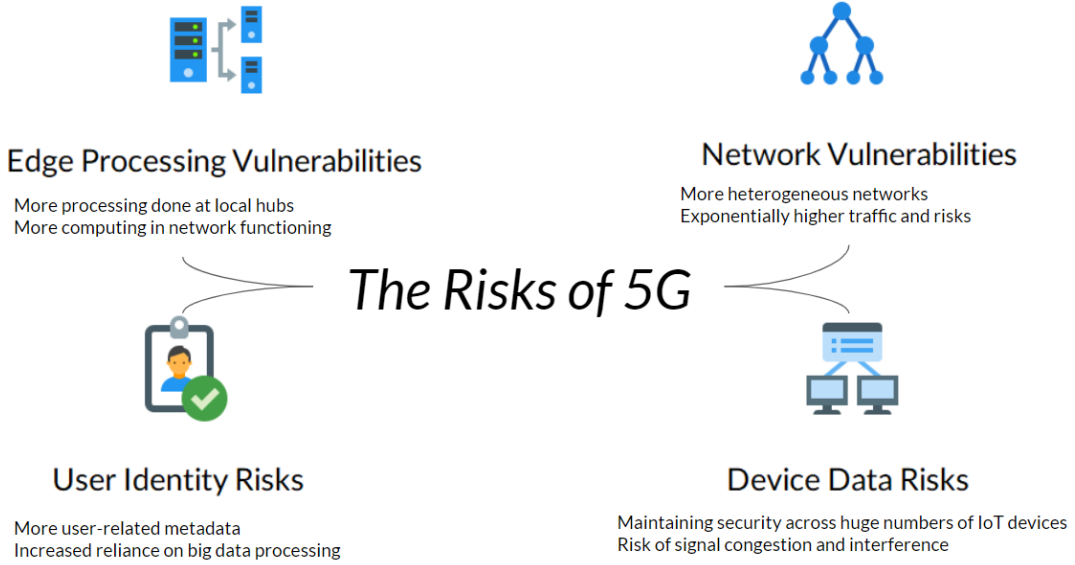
Edge Processing Vulnerabilities

More processing done at local hubs
More computing in network functioning

Network Vulnerabilities

More heterogeneous networks
Exponentially higher traffic and risks

The Risks of 5G

User Identity Risks

More user-related metadata
Increased reliance on big data processing

Device Data Risks

Maintaining security across huge numbers of IoT devices
Risk of signal congestion and interference